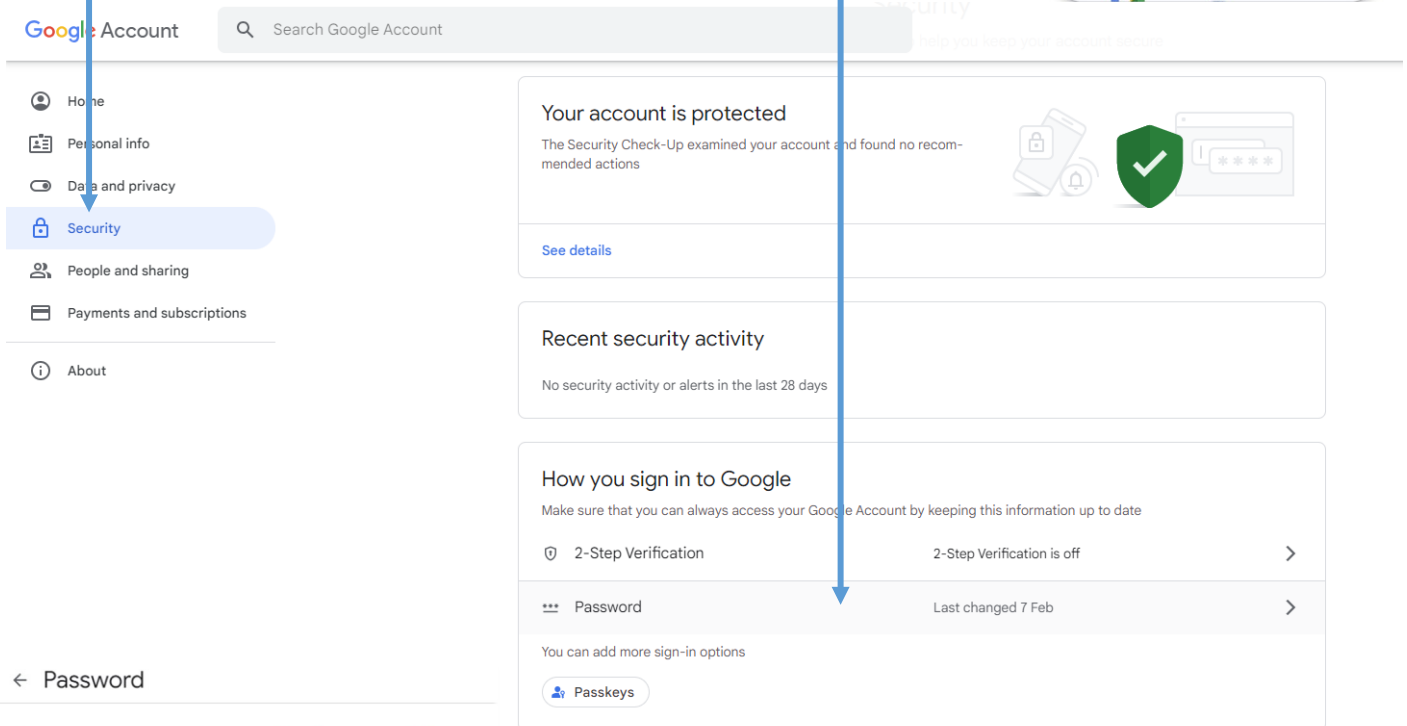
Google Account

Search Google Account

Home

Personal info

Data and privacy

Security

People and sharing

Payments and subscriptions

About

Your account is protected

The Security Check-Up examined your account and found no recommended actions

See details

Recent security activity

No security activity or alerts in the last 28 days

How you sign in to Google

Make sure that you can always access your Google Account by keeping this information up to date

2-Step Verification

2-Step Verification is off

Password

Last changed 7 Feb

You can add more sign-in options

Passkeys

← Password